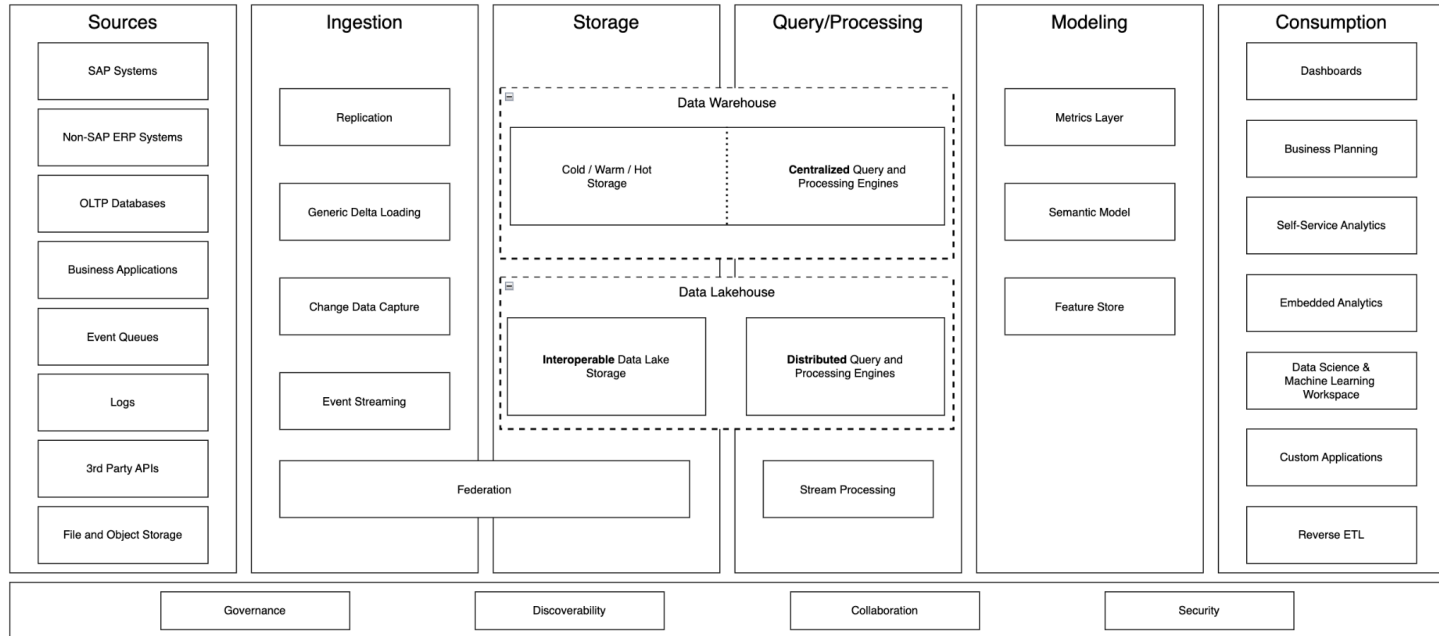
Sources

SAP Systems

Non-SAP ERP Systems

OLTP Databases

Business Applications

Event Queues

Logs

3rd Party APIs

File and Object Storage

Ingestion

Replication

Generic Delta Loading

Change Data Capture

Event Streaming

Federation

Storage

Query/Processing

Data Warehouse

Cold / Warm / Hot Storage

**Centralized** Query and Processing Engines

Data Lakehouse

**Interoperable** Data Lake Storage

**Distributed** Query and Processing Engines

Stream Processing

Modeling

Metrics Layer

Semantic Model

Feature Store

Consumption

Dashboards

Business Planning

Self-Service Analytics

Embedded Analytics

Data Science & Machine Learning Workspace

Custom Applications

Reverse ETL

Governance

Discoverability

Collaboration

Security